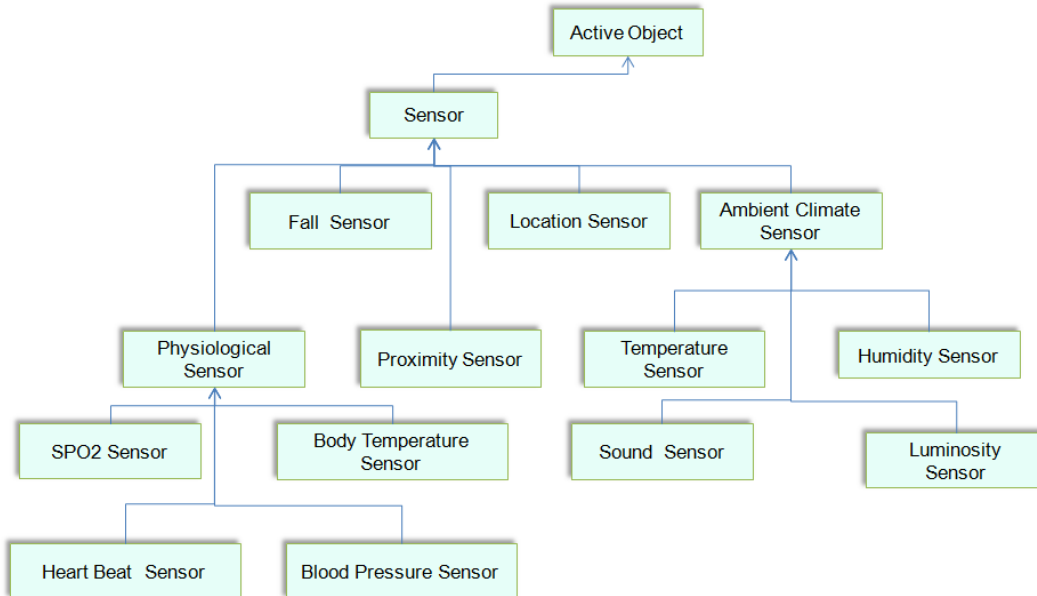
Active Object

Sensor

Fall Sensor

Location Sensor

Ambient Climate Sensor

Physiological Sensor

Proximity Sensor

Temperature Sensor

Humidity Sensor

SPO2 Sensor

Body Temperature Sensor

Sound Sensor

Luminosity Sensor

Heart Beat Sensor

Blood Pressure Sensor